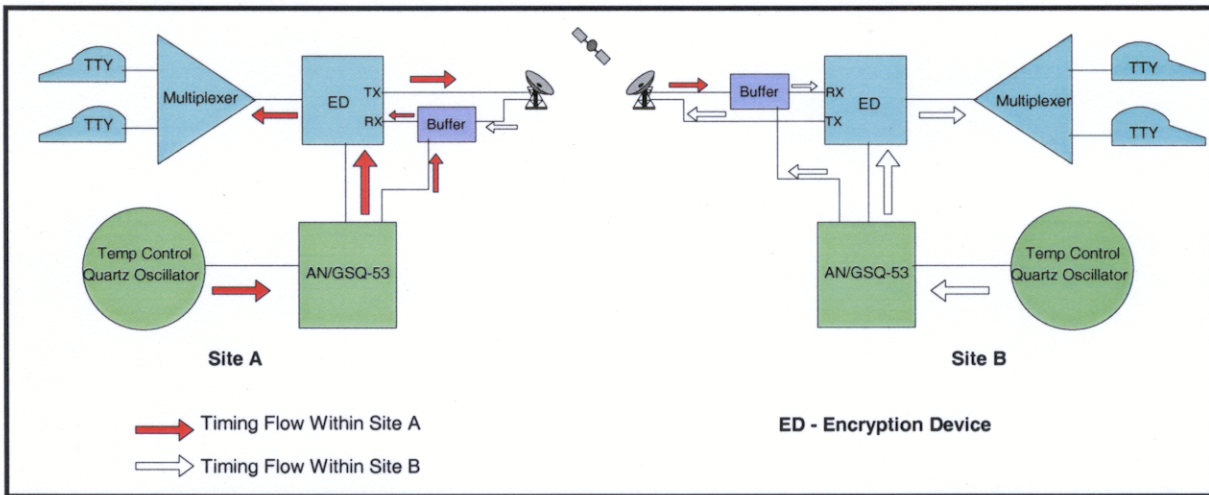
TTY

TTY

Multiplexer

ED

TX

RX

Buffer

Buffer

RX

TX

ED

Multiplexer

TTY

TTY

Temp Control Quartz Oscillator

AN/GSQ-53

AN/GSQ-53

Temp Control Quartz Oscillator

Site A

Site B

Timing Flow Within Site A

Timing Flow Within Site B

ED - Encryption Device